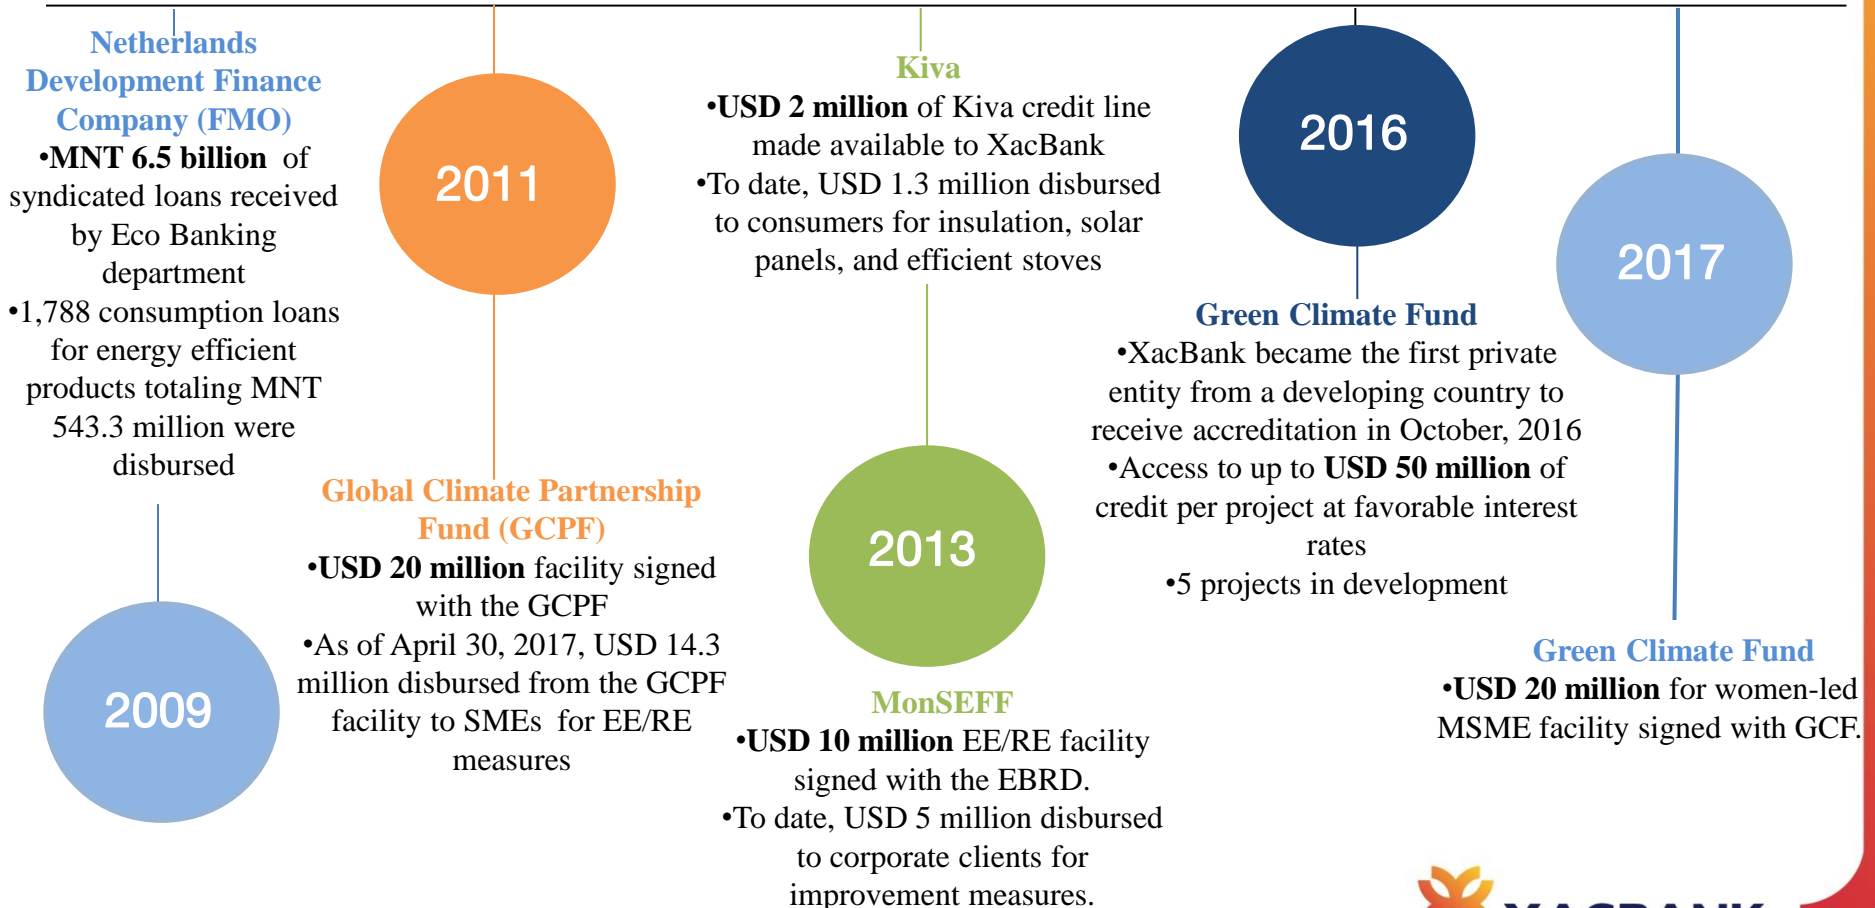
Netherlands Development Finance Company (FMO)
•MNT 6.5 billion of syndicated loans received by Eco Banking department
•1,788 consumption loans for energy efficient products totaling MNT 543.3 million were disbursed

2009

2011

Global Climate Partnership Fund (GCPF)
•USD 20 million facility signed with the GCPF
•As of April 30, 2017, USD 14.3 million disbursed from the GCPF facility to SMEs for EE/RE measures

Kiva
•USD 2 million of Kiva credit line made available to XacBank
•To date, USD 1.3 million disbursed to consumers for insulation, solar panels, and efficient stoves

2013

MonSEFF
•USD 10 million EE/RE facility signed with the EBRD.
•To date, USD 5 million disbursed to corporate clients for improvement measures.

2016

Green Climate Fund
•XacBank became the first private entity from a developing country to receive accreditation in October, 2016
•Access to up to USD 50 million of credit per project at favorable interest rates
•5 projects in development

2017

Green Climate Fund
•USD 20 million for women-led MSME facility signed with GCF.

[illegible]